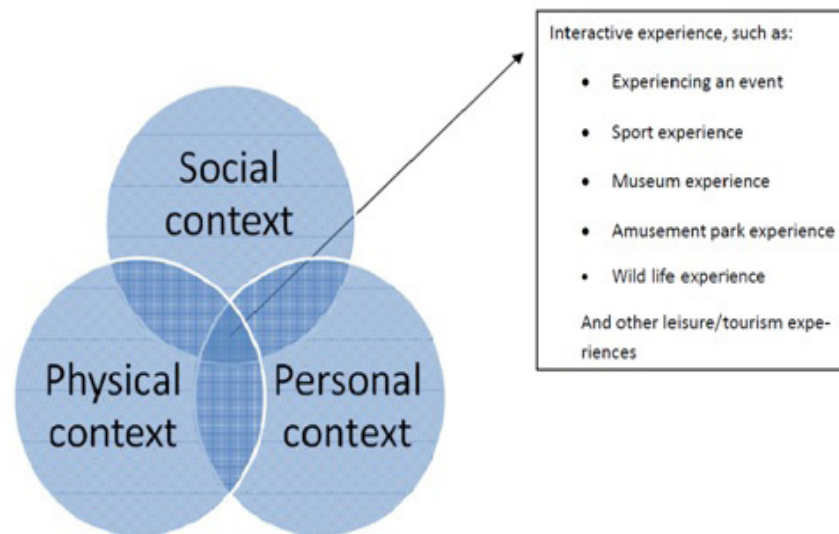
Social context

Physical context

Personal context

Interactive experience, such as:

- Experiencing an event
- Sport experience
- Museum experience
- Amusement park experience
- Wild life experience

And other leisure/tourism experiences